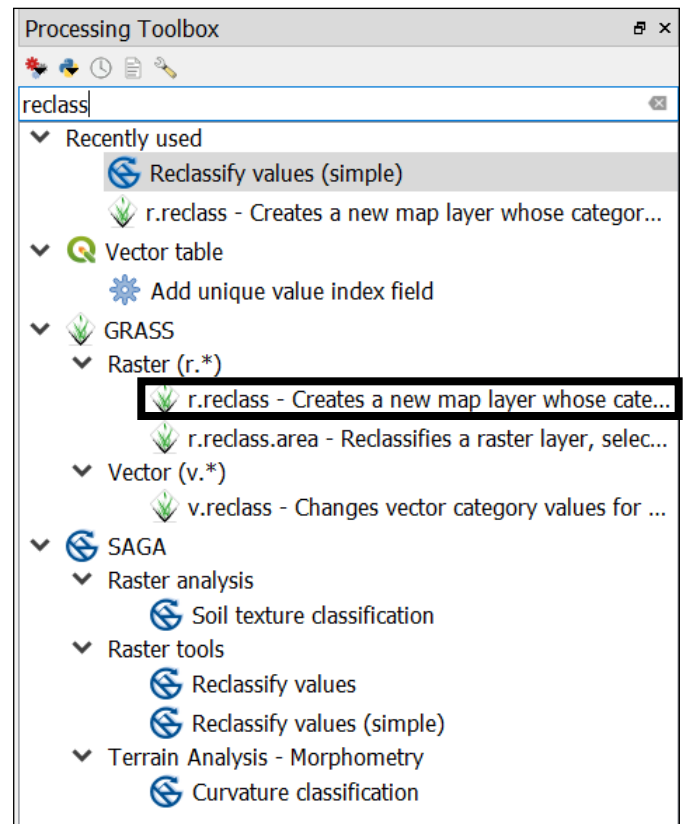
Processing Toolbox

reclass

Recently used
Reclassify values (simple)
r.reclass - Creates a new map layer whose categor...
Vector table
Add unique value index field
GRASS
Raster (r.*)
r.reclass - Creates a new map layer whose cate...
r.reclass.area - Reclassifies a raster layer, selec...
Vector (v.*)
v.reclass - Changes vector category values for ...
SAGA
Raster analysis
Soil texture classification
Raster tools
Reclassify values
Reclassify values (simple)
Terrain Analysis - Morphometry
Curvature classification